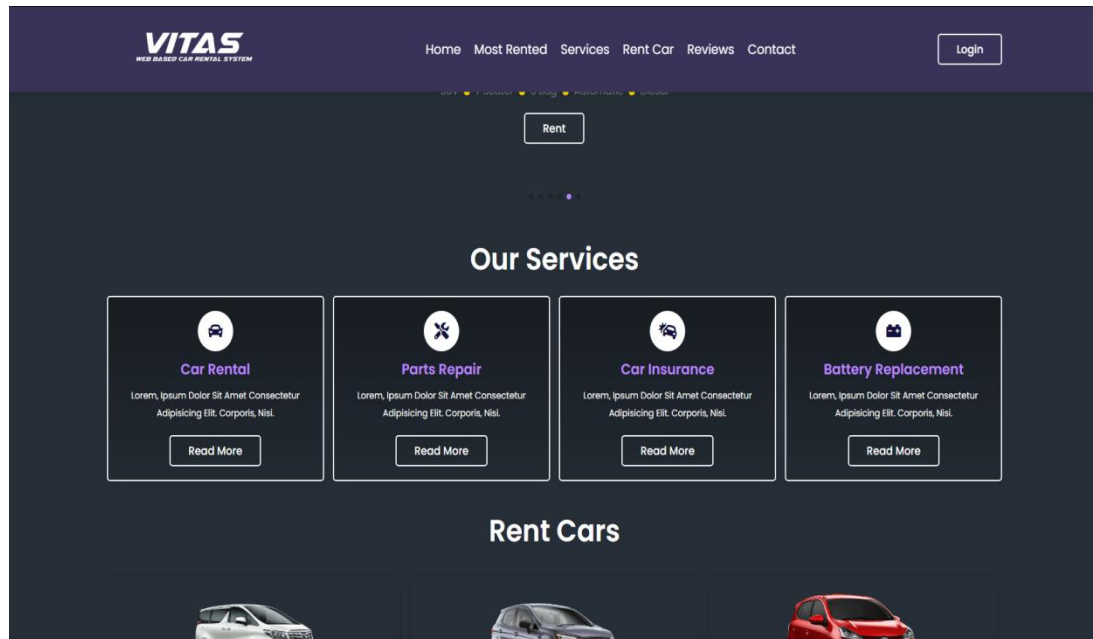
VITAS
WEB BASED CAR RENTAL SYSTEM

Home Most Rented Services Rent Car Reviews Contact

Login

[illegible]

Rent

Our Services

Car Rental
Lorem, Ipsum Dolor Sit Amet Consectetur Adipisicing Elit. Corporis, Nisi.
Read More

Parts Repair
Lorem, Ipsum Dolor Sit Amet Consectetur Adipisicing Elit. Corporis, Nisi.
Read More

Car Insurance
Lorem, Ipsum Dolor Sit Amet Consectetur Adipisicing Elit. Corporis, Nisi.
Read More

Battery Replacement
Lorem, Ipsum Dolor Sit Amet Consectetur Adipisicing Elit. Corporis, Nisi.
Read More

Rent Cars